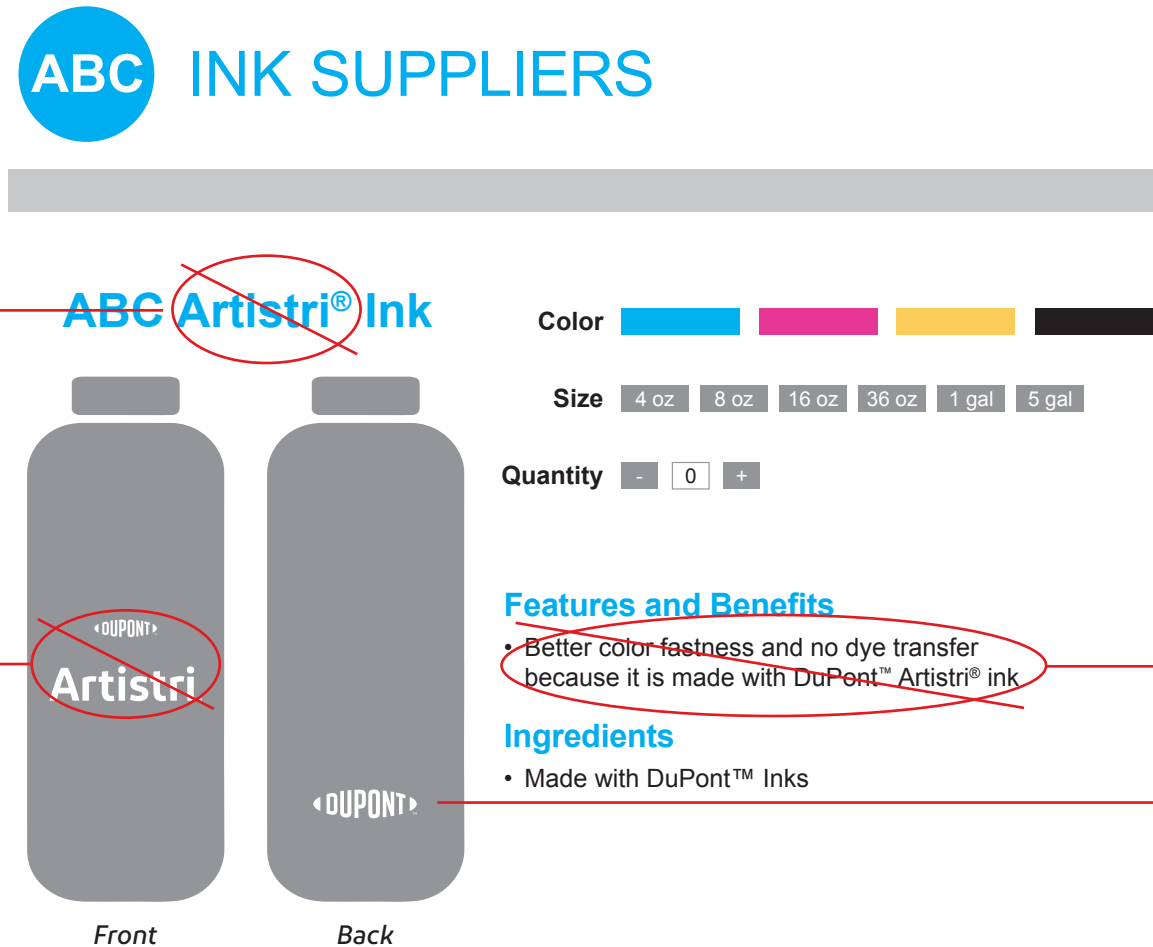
ABC INK SUPPLIERS

ABC Artistri® Ink

DUPONT
Artistri

DUPONT™

Front

Back

Color

Size 4 oz 8 oz 16 oz 36 oz 1 gal 5 gal

Quantity - 0 +

Features and Benefits

• Better color fastness and no dye transfer because it is made with DuPont™ Artistri® ink

Ingredients

• Made with DuPont™ Inks